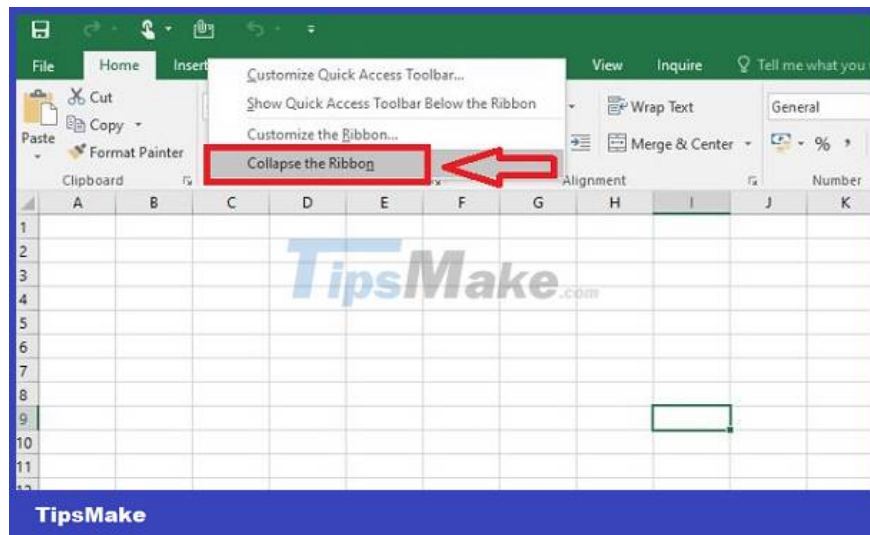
File Home Insert View Inquire Tell me what you

Cut
Copy
Paste
Format Painter
Clipboard

Customize Quick Access Toolbar...
Show Quick Access Toolbar Below the Ribbon
Customize the Ribbon...
Collapse the Ribbon

Wrap Text
Merge & Center
Alignment

General
% ,
Number

| | A | B | C | D | E | F | G | H | I | J | K |
|---|---|---|---|---|---|---|---|---|---|---|---|
| 1 | | | | | | | | | | | |
| 2 | | | | | | | | | | | |
| 3 | | | | | | | | | | | |
| 4 | | | | | | | | | | | |
| 5 | | | | | | | | | | | |
| 6 | | | | | | | | | | | |
| 7 | | | | | | | | | | | |
| 8 | | | | | | | | | | | |
| 9 | | | | | | | | | | | |
| 10 | | | | | | | | | | | |
| 11 | | | | | | | | | | | |

TipsMake.com

TipsMake